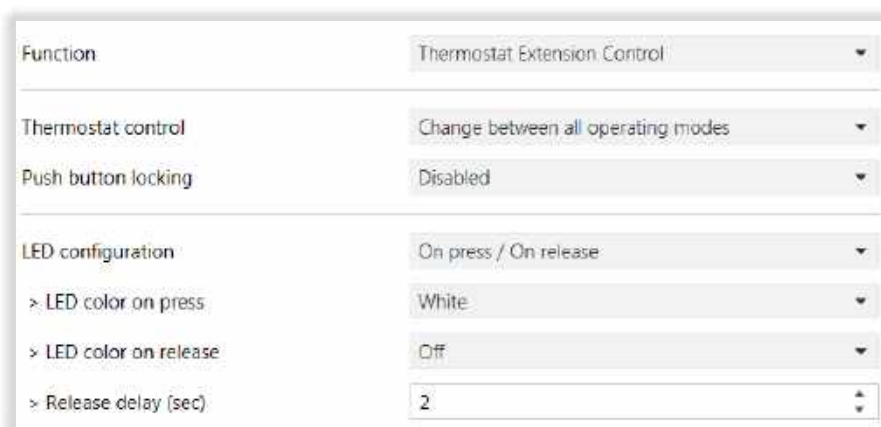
Function
Thermostat Extension Control

Thermostat control
Change between all operating modes
Push button locking
Disabled

LED configuration
On press / On release
> LED color on press
White
> LED color on release
Off
> Release delay (sec)
2